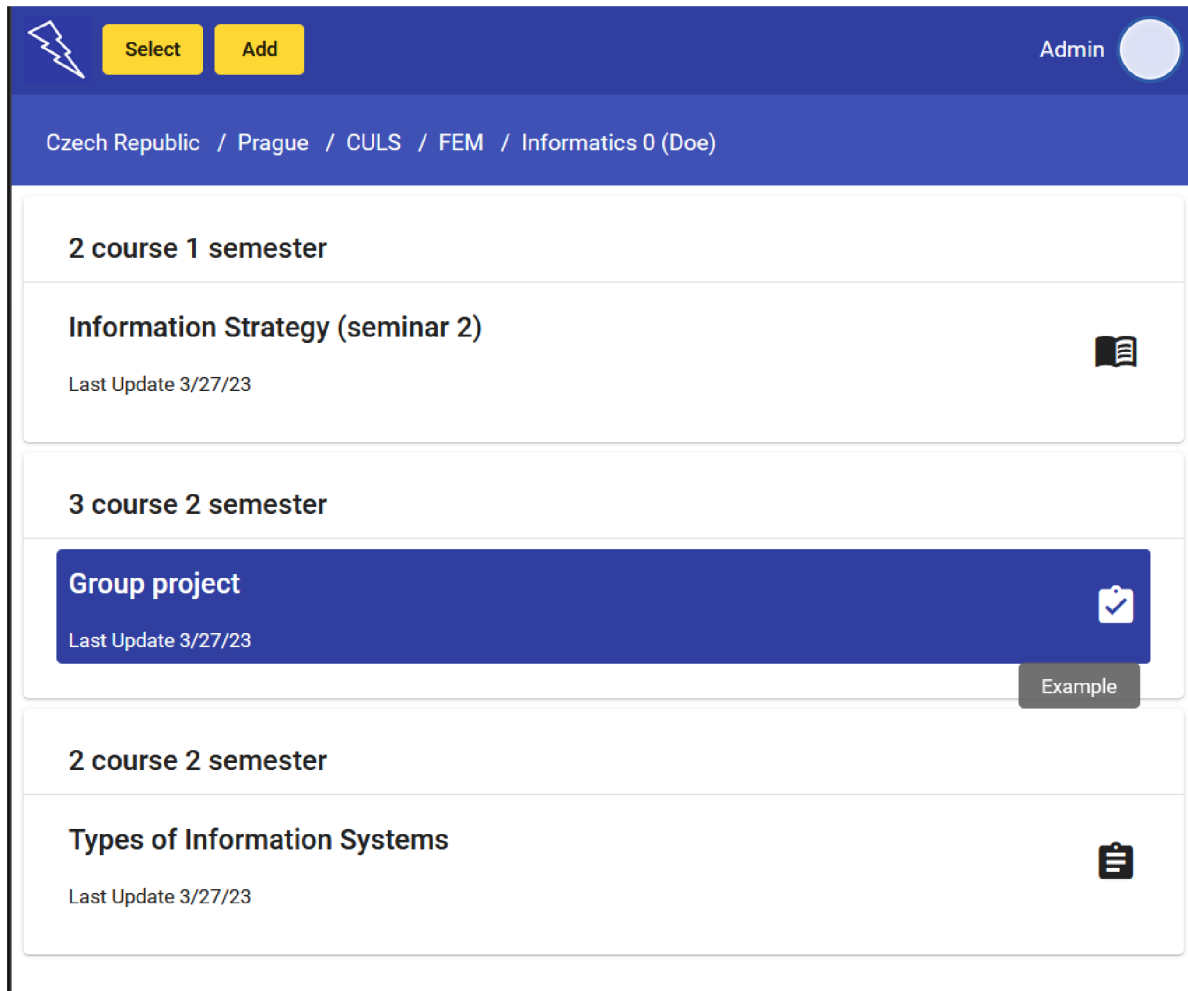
Select Add

Admin

Czech Republic / Prague / CULS / FEM / Informatics 0 (Doe)

2 course 1 semester

Information Strategy (seminar 2)

Last Update 3/27/23

3 course 2 semester

Group project

Last Update 3/27/23

Example

2 course 2 semester

Types of Information Systems

Last Update 3/27/23